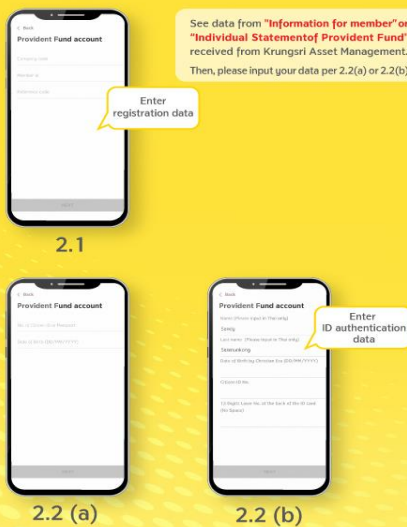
See data from "Information for member" or "Individual Statementof Provident Fund" received from Krungsri Asset Management.

Then, please input your data per 2.2(a) or 2.2(b)

< Back

Provident Fund account

Company code

Member ID

Reference Code

Enter registration data

Next

2.1

< Back

Provident Fund account

No. of Citizen ID or Passport

Date of Birth (DD/MM/YYYY)

Next

2.2 (a)

< Back

Provident Fund account

Name (Please input in Thai only)

Somjy

Last name (Please input in Thai only)

Saenkaikung

Date of Birth by Christian Era (DD/MM/YYYY)

Citizen ID No.

12 Digit Laser No. at the back of the ID card (No Space)

Enter ID authentication data

Next

2.2 (b)